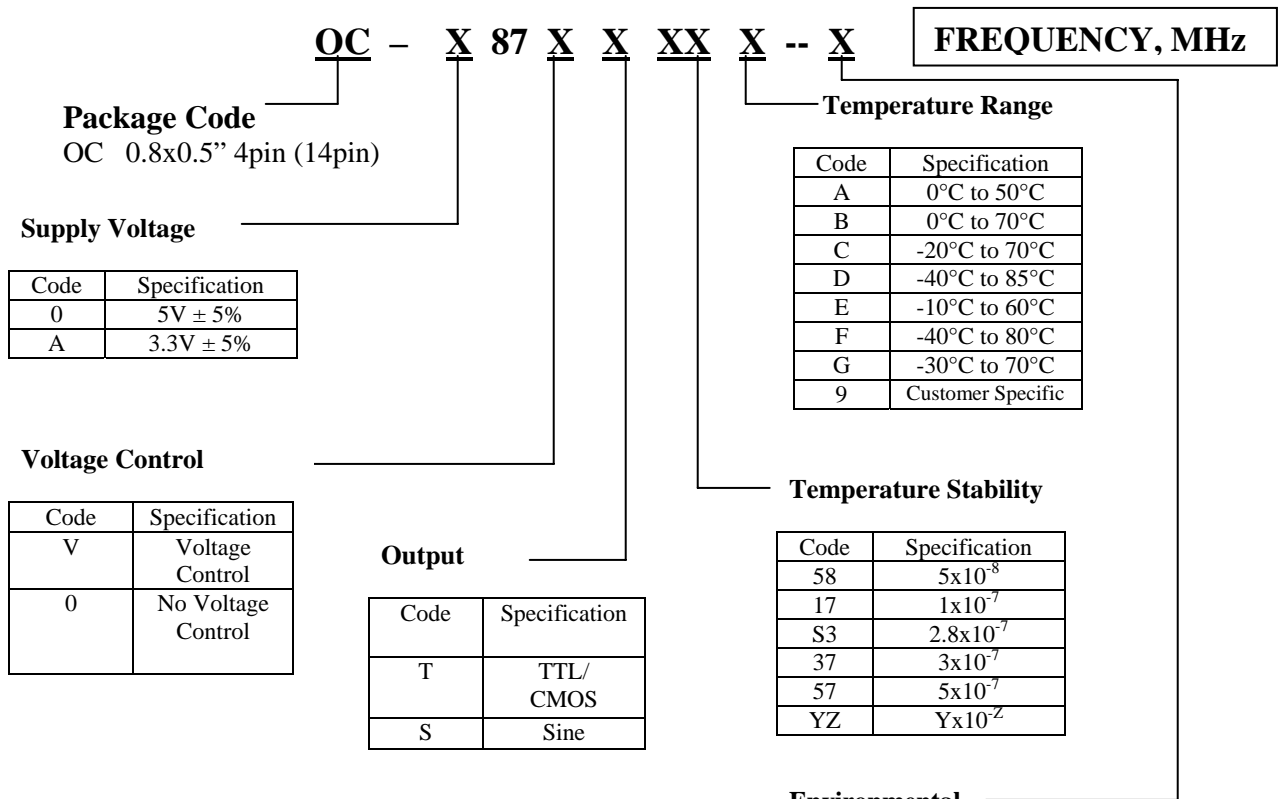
OC – X 87 X X XX X -- X

FREQUENCY, MHz

Package Code
OC 0.8x0.5" 4pin (14pin)

Temperature Range

| Code | Specification |
|---|---|
| A | 0°C to 50°C |
| B | 0°C to 70°C |
| C | -20°C to 70°C |
| D | -40°C to 85°C |
| E | -10°C to 60°C |
| F | -40°C to 80°C |
| G | -30°C to 70°C |
| 9 | Customer Specific |

Supply Voltage

| Code | Specification |
|---|---|
| 0 | 5V ± 5% |
| A | 3.3V ± 5% |

Voltage Control

| Code | Specification |
|---|---|
| V | Voltage Control |
| 0 | No Voltage Control |

Temperature Stability

| Code | Specification |
|---|---|
| 58 | $5x10^{-8}$ |
| 17 | $1x10^{-7}$ |
| S3 | $2.8x10^{-7}$ |
| 37 | $3x10^{-7}$ |
| 57 | $5x10^{-7}$ |
| YZ | $Yx10^{-Z}$ |

Output

| Code | Specification |
|---|---|
| T | TTL/ CMOS |
| S | Sine |

Environmental